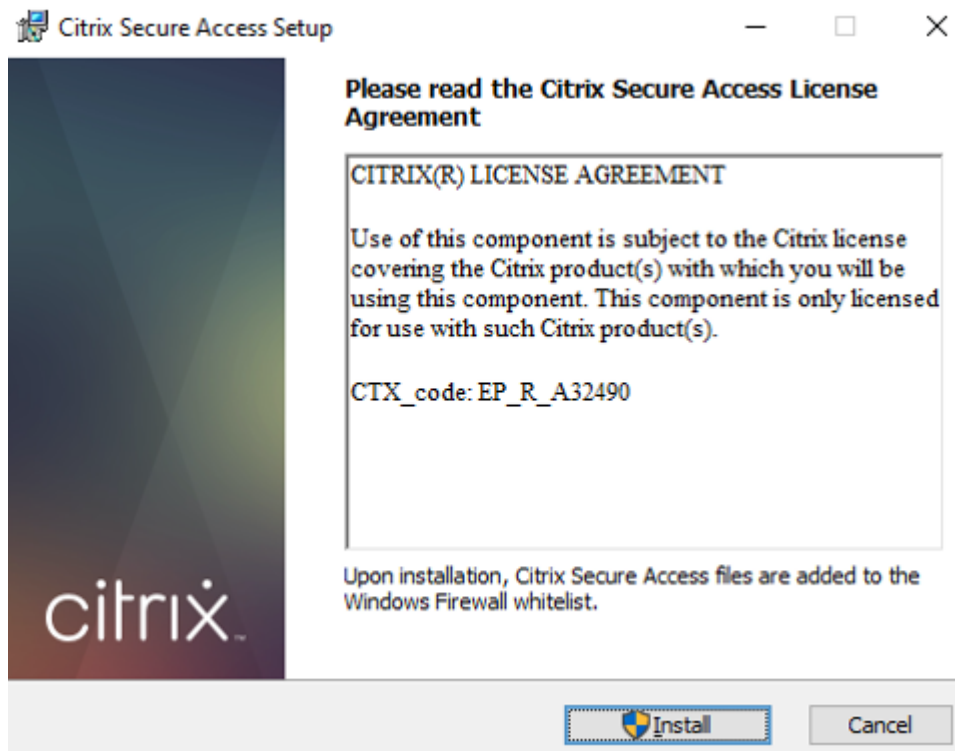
Citrix Secure Access Setup

Please read the Citrix Secure Access License Agreement

CITRIX(R) LICENSE AGREEMENT

Use of this component is subject to the Citrix license covering the Citrix product(s) with which you will be using this component. This component is only licensed for use with such Citrix product(s).

CTX_code: EP_R_A32490

Upon installation, Citrix Secure Access files are added to the Windows Firewall whitelist.

citrix

Install

Cancel